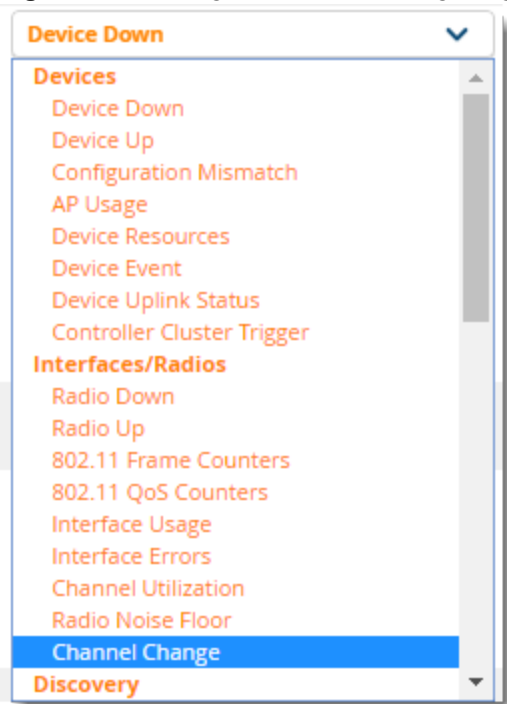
Device Down

Devices
Device Down
Device Up
Configuration Mismatch
AP Usage
Device Resources
Device Event
Device Uplink Status
Controller Cluster Trigger
Interfaces/Radios
Radio Down
Radio Up
802.11 Frame Counters
802.11 QoS Counters
Interface Usage
Interface Errors
Channel Utilization
Radio Noise Floor
Channel Change
Discovery